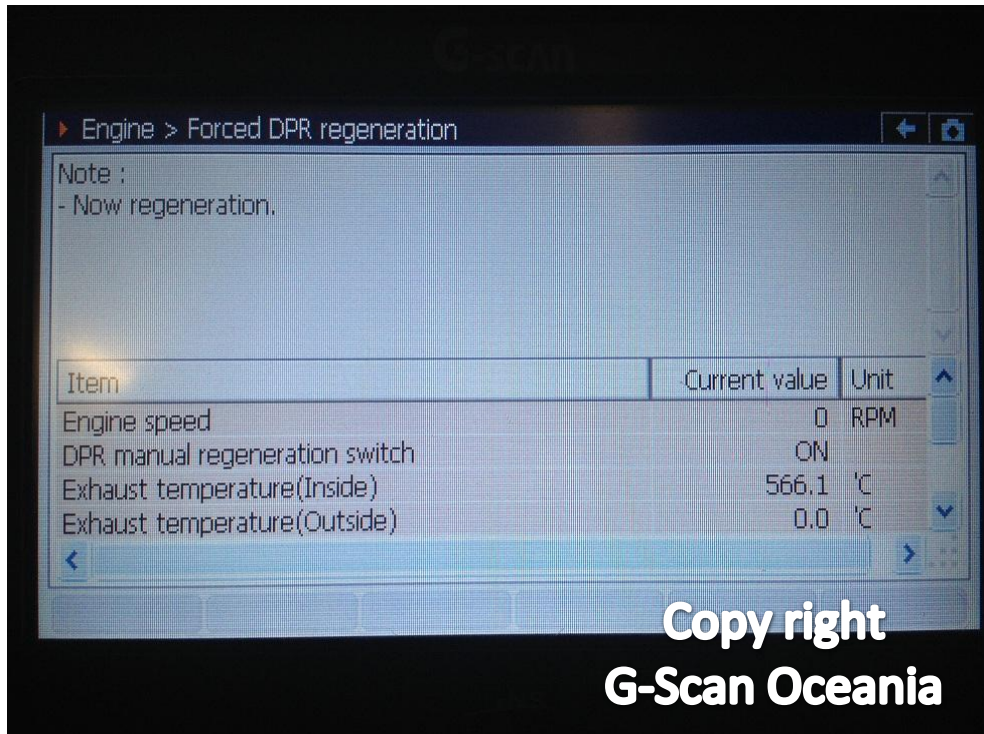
G-scan

Engine > Forced DPR regeneration

Note :
- Now regeneration.

| Item | Current value | Unit |
|---|---|---|
| Engine speed | 0 | RPM |
| DPR manual regeneration switch | ON | |
| Exhaust temperature(Inside) | 566.1 | 'C |
| Exhaust temperature(Outside) | 0.0 | 'C |

Copy right
G-Scan Oceania